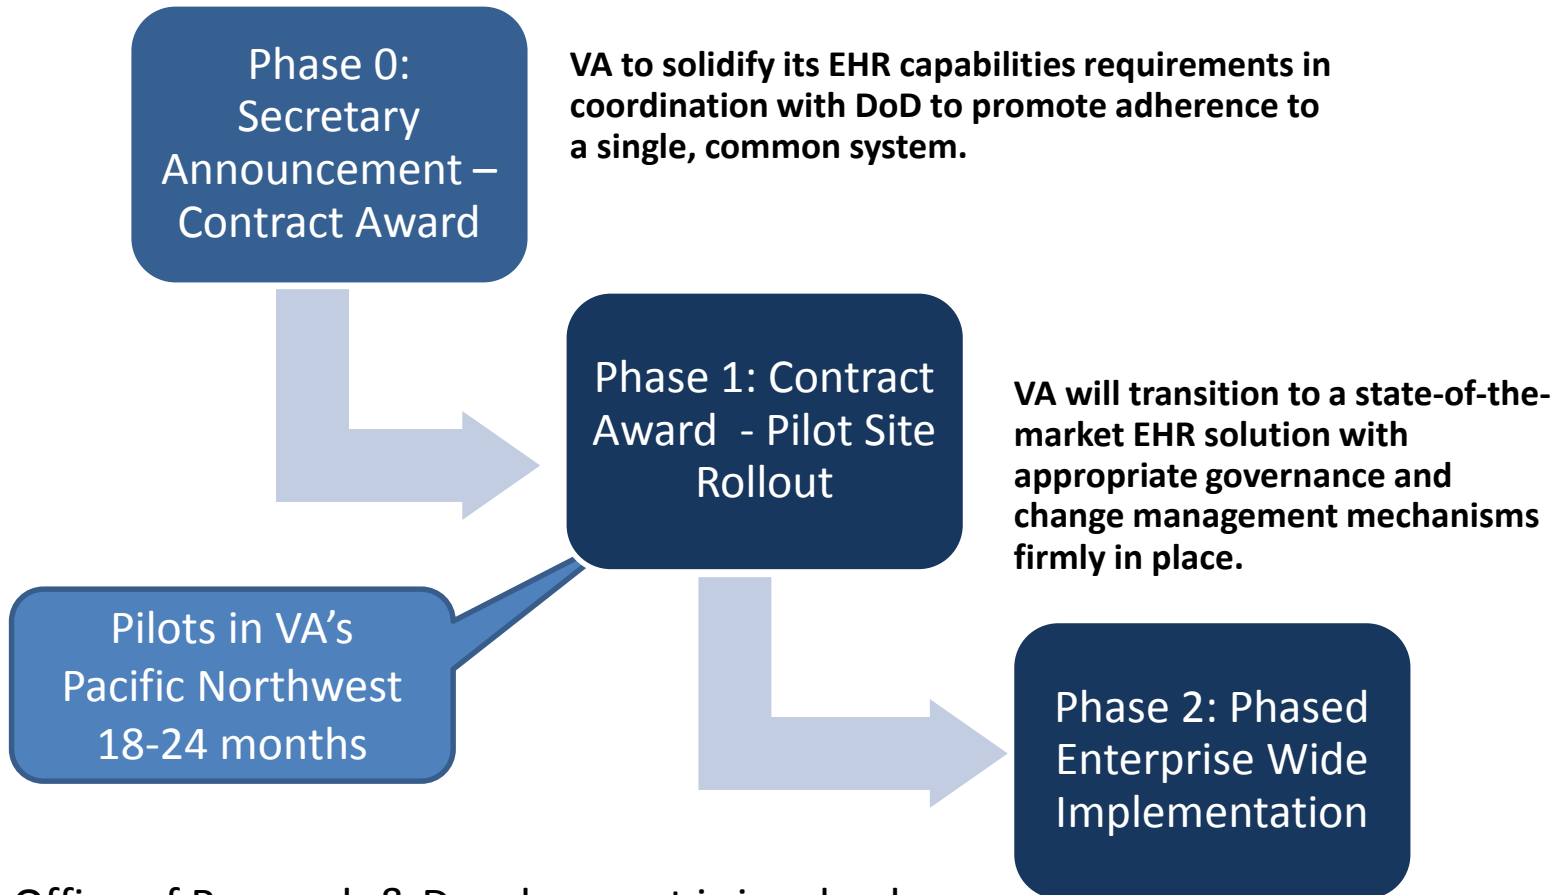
Phase 0: Secretary Announcement – Contract Award

VA to solidify its EHR capabilities requirements in coordination with DoD to promote adherence to a single, common system.

Phase 1: Contract Award - Pilot Site Rollout

VA will transition to a state-of-the-market EHR solution with appropriate governance and change management mechanisms firmly in place.

Pilots in VA's Pacific Northwest 18-24 months

Phase 2: Phased Enterprise Wide Implementation

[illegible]